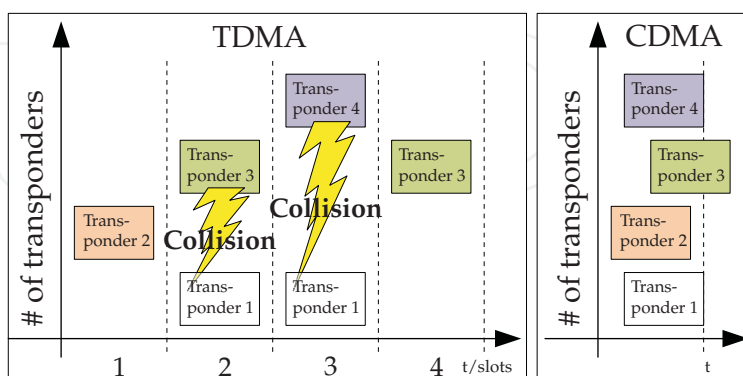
TDMA

# of transponders

Transponder 4

Transponder 3

Transponder 3

Collision

Transponder 2

Collision

Transponder 1

Transponder 1

1 2 3 4 t/slots

CDMA

# of transponders

Transponder 4

Transponder 3

Transponder 2

Transponder 1

t